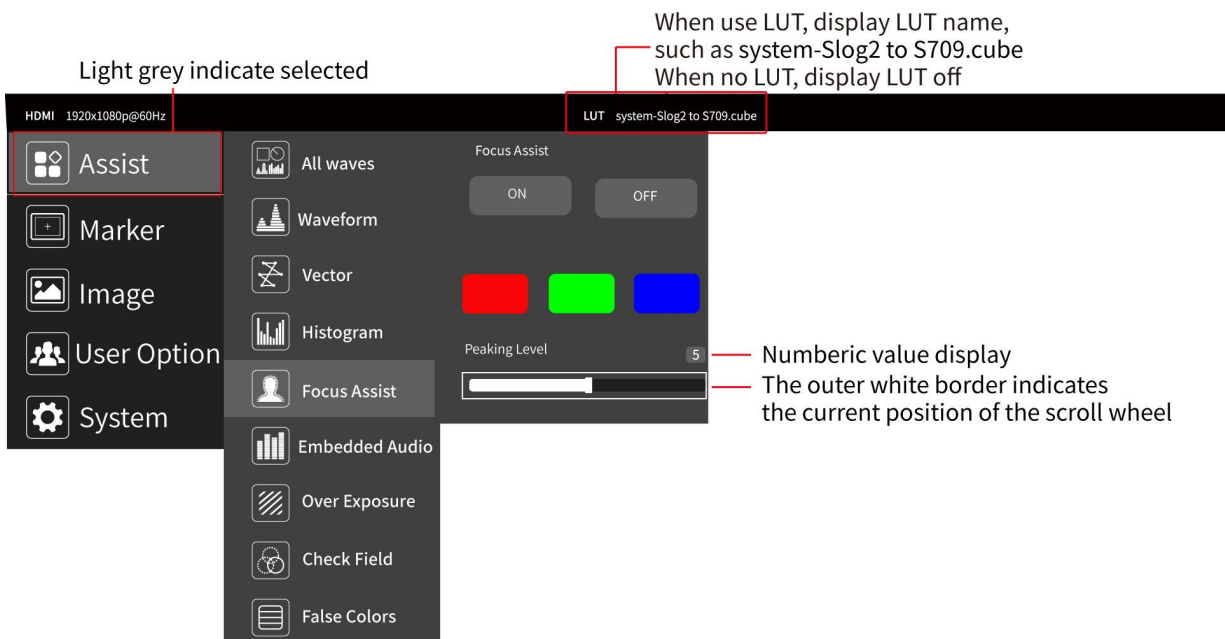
When use LUT, display LUT name, such as system-Slog2 to S709.cube
When no LUT, display LUT off

Light grey indicate selected

HDMI 1920x1080p@60Hz

LUT system-Slog2 to S709.cube

Assist

Marker

Image

User Option

System

All waves

Waveform

Vector

Histogram

Focus Assist

Embedded Audio

Over Exposure

Check Field

False Colors

Focus Assist

ON

OFF

Peaking Level

5

Numberic value display

The outer white border indicates the current position of the scroll wheel